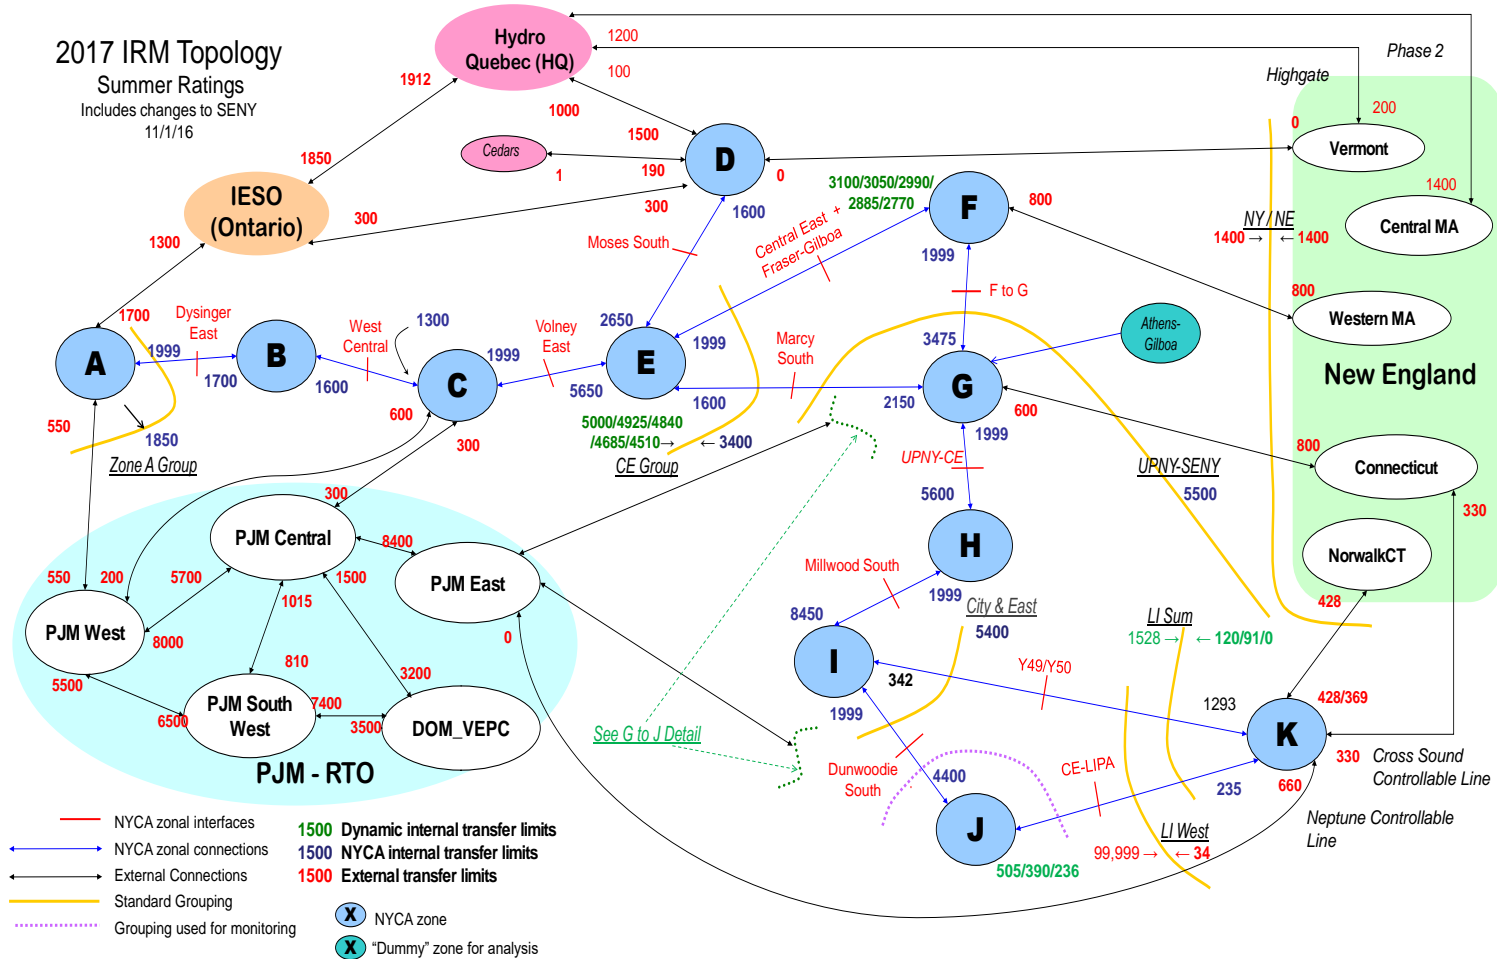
2017 IRM Topology
Summer Ratings
Includes changes to SENY
11/1/16

Hydro Quebec (HQ)
1200
100
1912
1000
1500
Cedars
1
190
D
0
1850
IESO (Ontario)
300
300
1300
1600
Moses South
Central East + Fraser-Gilboa
3100/3050/2990/ 2885/2770
F
800
1999
F to G
Phase 2
Highgate
200
0
Vermont
1400
Central MA
NY / NE
1400 → ← 1400
800
Western MA
New England
A
1700
Dysinger East
1999
B
1700
West Central
1300
1600
C
1999
Volney East
2650
E
1999
5650
Marcy South
3475
Athens-Gilboa
G
550
1850
Zone A Group
600
300
1600
5000/4925/4840 /4685/4510→
← 3400
CE Group
2150
600
1999
UPNY-CE
UPNY-SENY
5500
800
Connecticut
330
5600
H
NorwalkCT
428
300
PJM Central
8400
PJM East
550
200
5700
1500
1015
PJM West
8000
0
5500
810
3200
6500
PJM South West
7400
3500
DOM_VEPC
PJM - RTO
Millwood South
1999
City & East
8450
5400
I
342
1999
LI Sum
1528 → ← 120/91/0
Y49/Y50
1293
428/369
K
See G to J Detail
Dunwoodie South
4400
CE-LIPA
J
235
660
330 Cross Sound Controllable Line
LI West
99,999 → ← 34
505/390/236
Neptune Controllable Line

NYCA zonal interfaces
NYCA zonal connections
External Connections
Standard Grouping
Grouping used for monitoring
1500 Dynamic internal transfer limits
1500 NYCA internal transfer limits
1500 External transfer limits
X NYCA zone
X “Dummy” zone for analysis